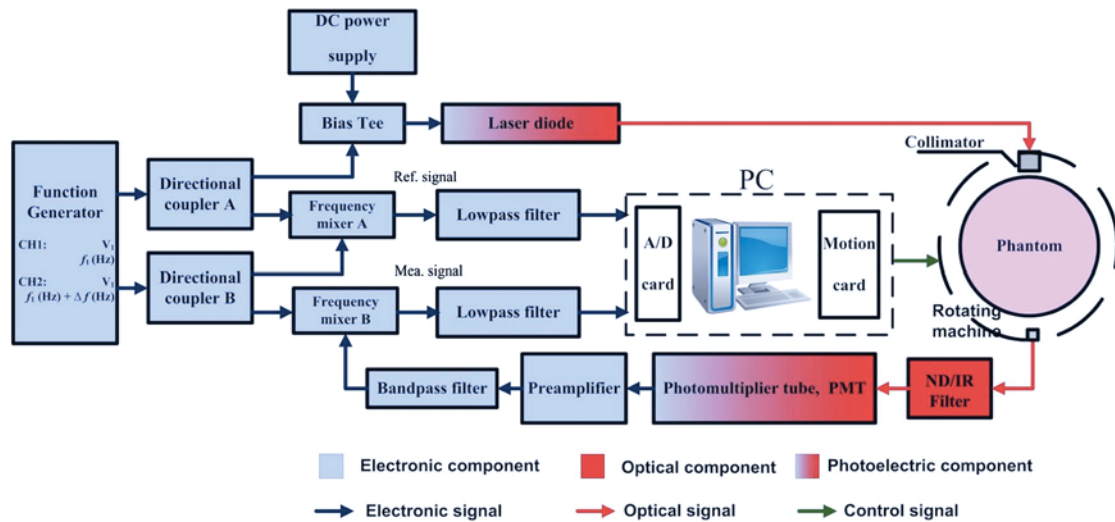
DC power supply

Bias Tee

Laser diode

Collimator

Function Generator

CH1: $V_1$ $f_1$ (Hz)

CH2: $V_2$ $f_1$ (Hz) + $\Delta f$ (Hz)

Directional coupler A

Directional coupler B

Ref. signal

Frequency mixer A

Lowpass filter

Mea. signal

Frequency mixer B

Lowpass filter

PC

A/D card

Motion card

Phantom

Rotating machine

Bandpass filter

Preamplifier

Photomultiplier tube, PMT

ND/IR Filter

Electronic component

Optical component

Photoelectric component

Electronic signal

Optical signal

Control signal